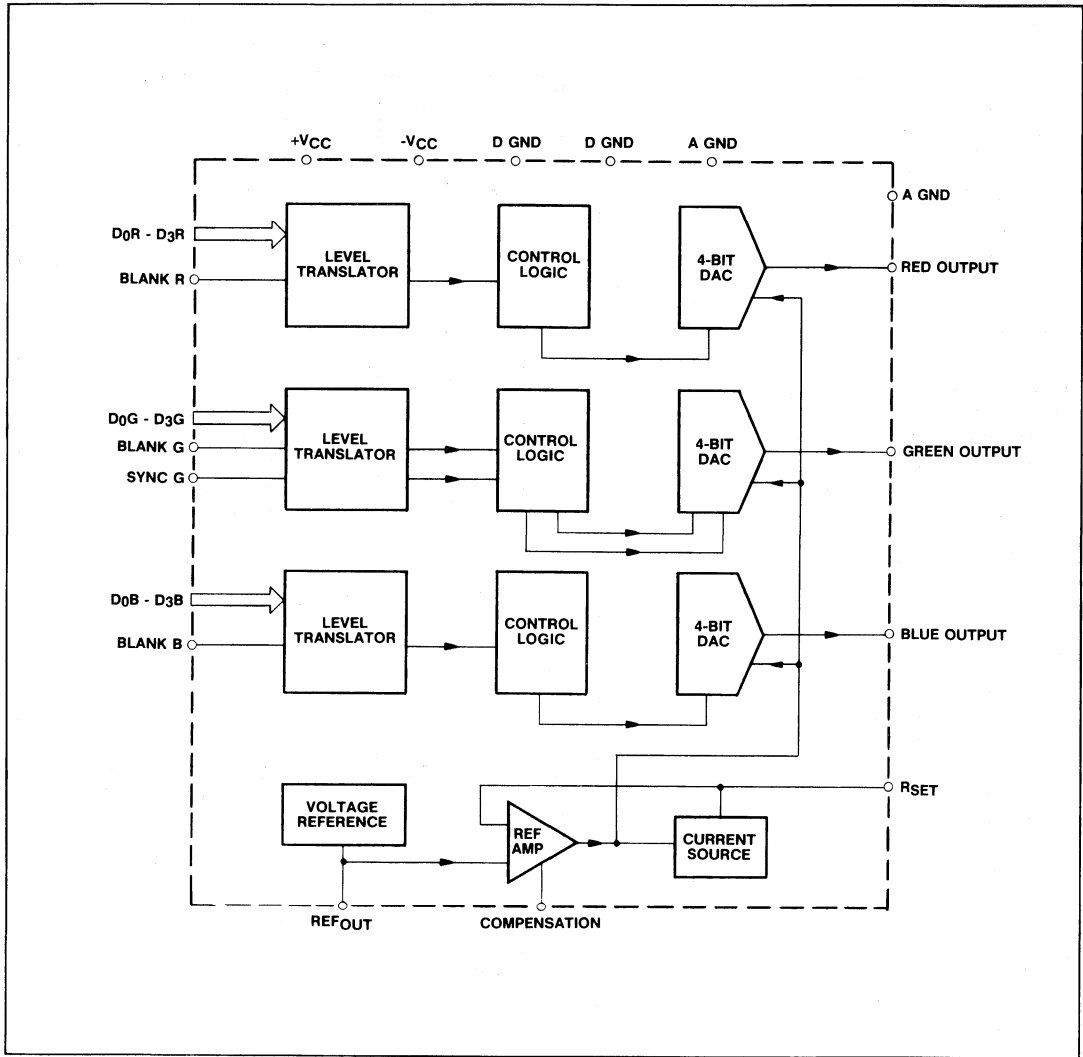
$+V_{CC}$ $-V_{CC}$ D GND D GND A GND

A GND

$D_0R$ - $D_3R$

BLANK R

LEVEL TRANSLATOR

CONTROL LOGIC

4-BIT DAC

RED OUTPUT

$D_0G$ - $D_3G$

BLANK G

SYNC G

LEVEL TRANSLATOR

CONTROL LOGIC

4-BIT DAC

GREEN OUTPUT

$D_0B$ - $D_3B$

BLANK B

LEVEL TRANSLATOR

CONTROL LOGIC

4-BIT DAC

BLUE OUTPUT

$R_{SET}$

VOLTAGE REFERENCE

REF AMP

CURRENT SOURCE

$REF_{OUT}$

COMPENSATION